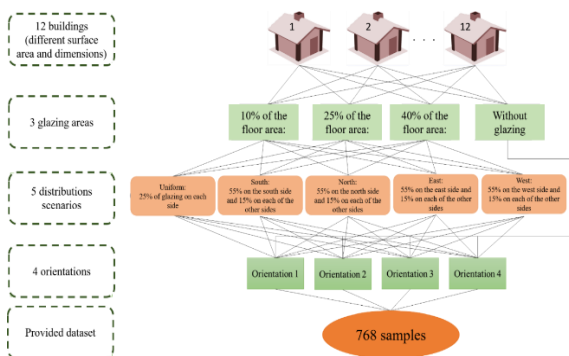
12 buildings (different surface area and dimensions)

1

2

. . .

12

3 glazing areas

10% of the floor area:

25% of the floor area:

40% of the floor area:

Without glazing

5 distributions scenarios

Uniform: 25% of glazing on each side

South: 55% on the south side and 15% on each of the other sides

North: 55% on the north side and 15% on each of the other sides

East: 55% on the east side and 15% on each of the other sides

West: 55% on the west side and 15% on each of the other sides

4 orientations

Orientation 1

Orientation 2

Orientation 3

Orientation 4

Provided dataset

768 samples